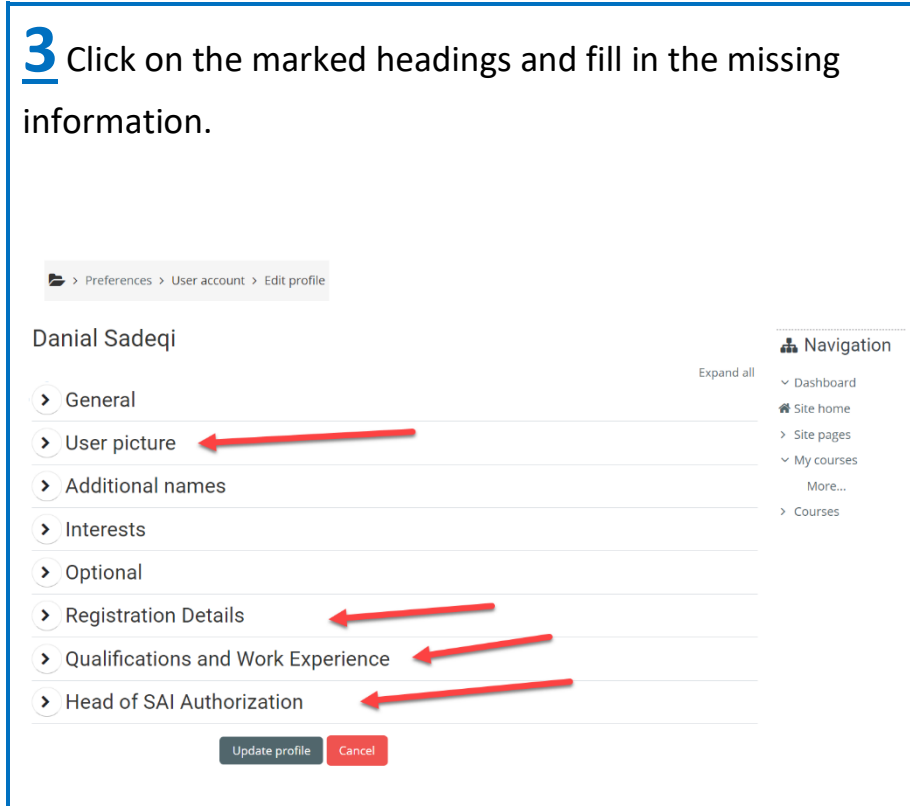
3 Click on the marked headings and fill in the missing information.

> Preferences > User account > Edit profile

Danial Sadeqi

Expand all

General

User picture

Additional names

Interests

Optional

Registration Details

Qualifications and Work Experience

Head of SAI Authorization

Update profile

Cancel

Navigation

Dashboard

Site home

Site pages

My courses

More...

Courses